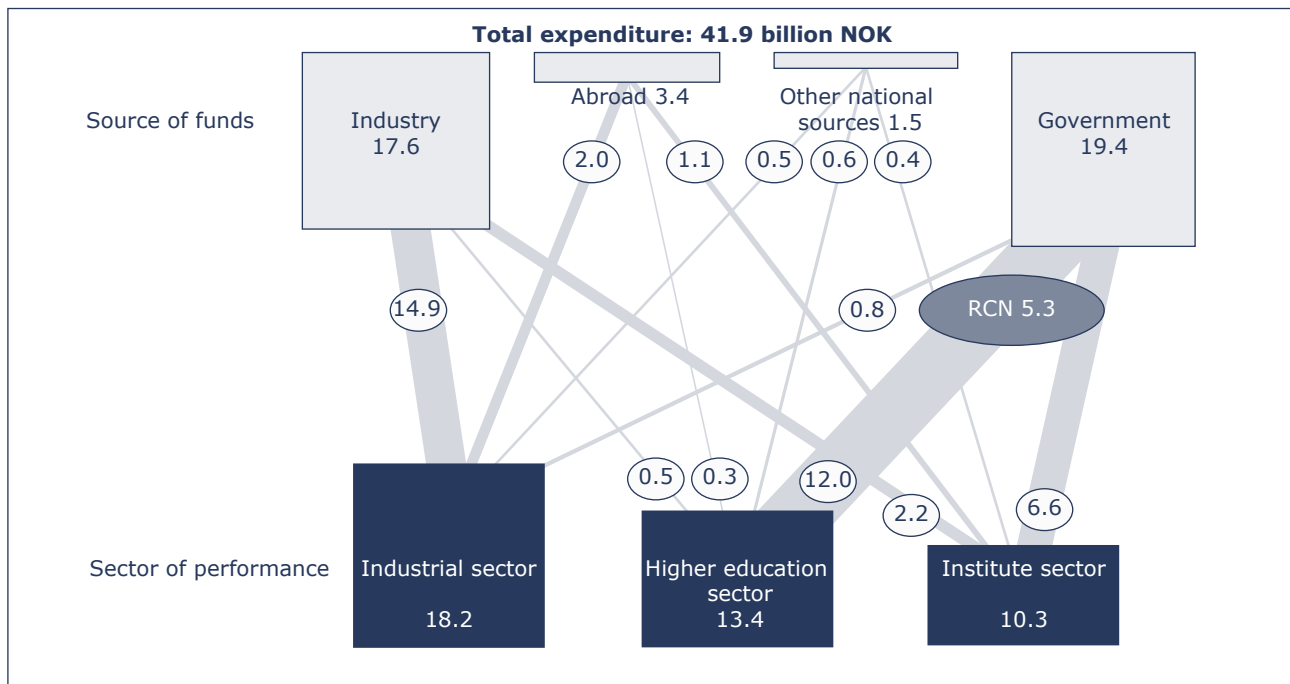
Total expenditure: 41.9 billion NOK

Source of funds

Industry
17.6

Abroad 3.4

Other national sources 1.5

Government
19.4

2.0

1.1

0.5

0.6

0.4

14.9

0.8

RCN 5.3

0.5

0.3

12.0

2.2

6.6

Sector of performance

Industrial sector
18.2

Higher education sector
13.4

Institute sector
10.3